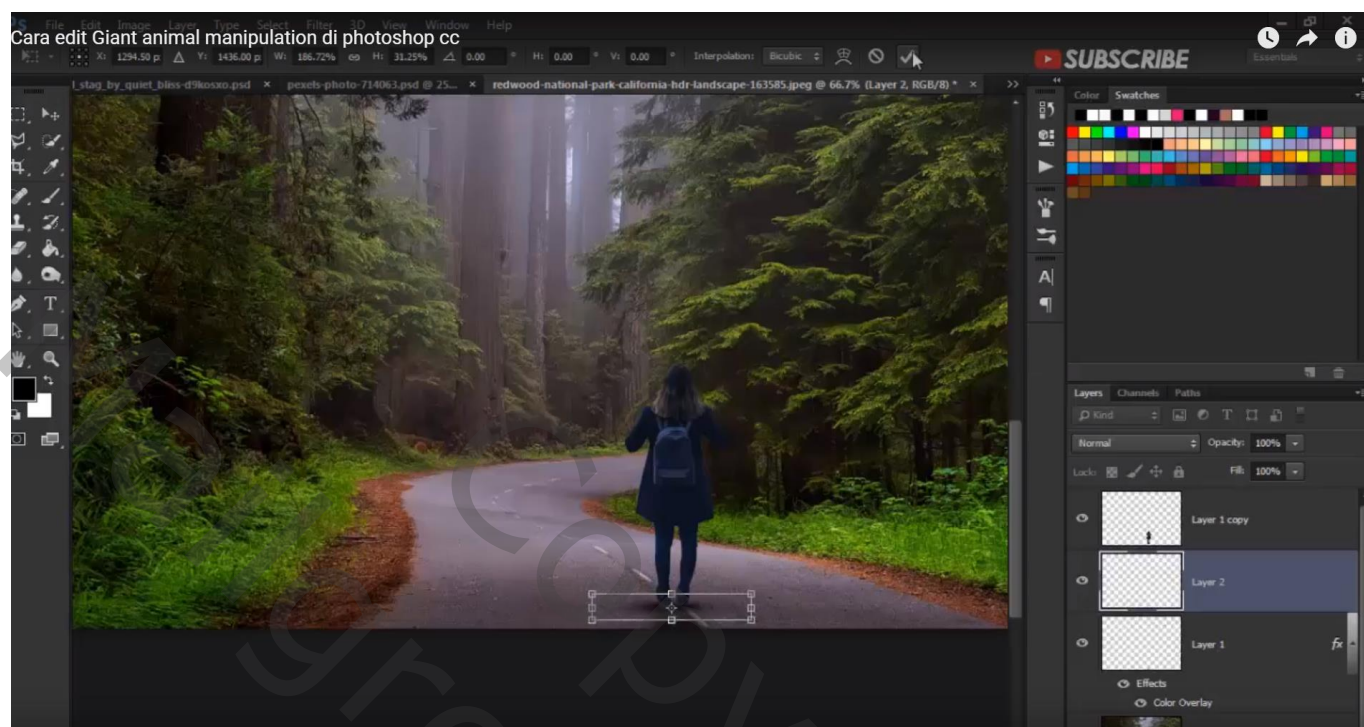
Cara edit Giant animal manipulation di photoshop cc

File Edit Image Layer Type Select Filter 3D View Window Help

X: 1294.50 p Y: 1436.00 p W: 186.72% H: 31.25% 0.00 ° H: 0.00 ° V: 0.00 ° Interpolation: Bicubic

SUBSCRIBE

Essentials

l_stag_by_quiet_bliss-d9koxo.psd × pexels-photo-714063.psd @ 25... × redwood-national-park-california-hdr-landscape-163585.jpeg @ 66.7% (Layer 2, RGB/8) * ×

Color Swatches

Layers Channels Paths

Kind

Normal Opacity: 100%

Lock: Fill: 100%

Layer 1 copy

Layer 2

Layer 1

Effects

Color Overlay